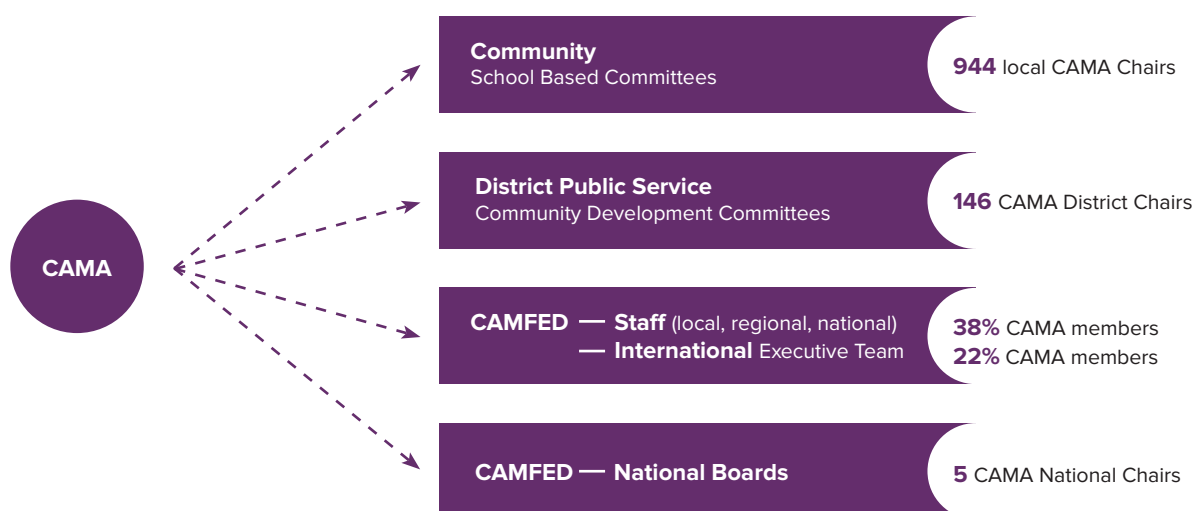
CAMA

Community
School Based Committees

944 local CAMA Chairs

District Public Service
Community Development Committees

146 CAMA District Chairs

CAMFED — Staff (local, regional, national)
— International Executive Team

38% CAMA members
22% CAMA members

CAMFED — National Boards

5 CAMA National Chairs